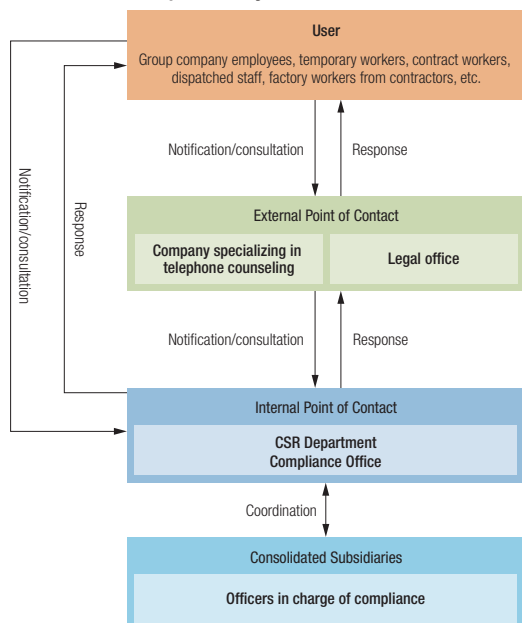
User
Group company employees, temporary workers, contract workers, dispatched staff, factory workers from contractors, etc.

Notification/consultation
Response

Notification/consultation
Response

External Point of Contact
Company specializing in telephone counseling
Legal office

Notification/consultation
Response

Internal Point of Contact
CSR Department
Compliance Office

Coordination

Consolidated Subsidiaries
Officers in charge of compliance